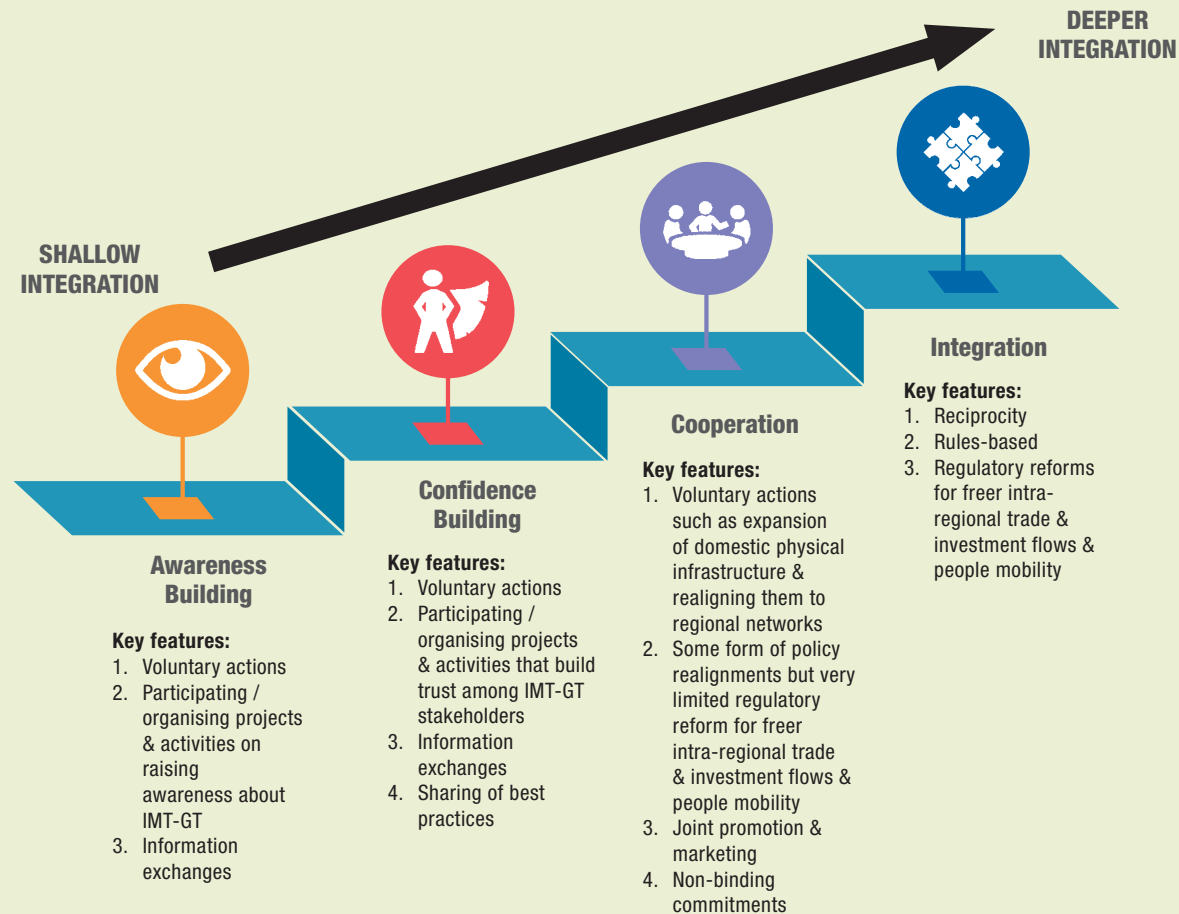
DEEPER INTEGRATION

SHALLOW INTEGRATION

Awareness Building

Key features:
1. Voluntary actions
2. Participating / organising projects & activities on raising awareness about IMT-GT
3. Information exchanges

Confidence Building

Key features:
1. Voluntary actions
2. Participating / organising projects & activities that build trust among IMT-GT stakeholders
3. Information exchanges
4. Sharing of best practices

Cooperation

Key features:
1. Voluntary actions such as expansion of domestic physical infrastructure & realigning them to regional networks
2. Some form of policy realignments but very limited regulatory reform for freer intra-regional trade & investment flows & people mobility
3. Joint promotion & marketing
4. Non-binding commitments

Integration

Key features:
1. Reciprocity
2. Rules-based
3. Regulatory reforms for freer intra-regional trade & investment flows & people mobility